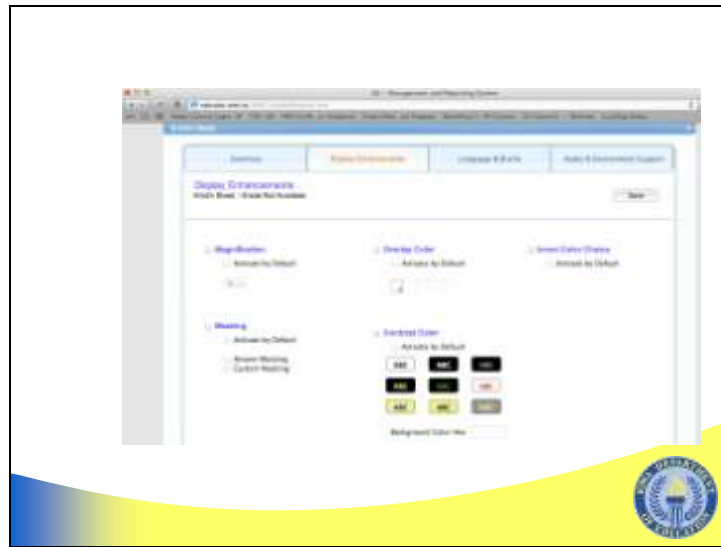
Summary | Display Enhancements | Language & Braille | Audio & Environment Support

Display Enhancements

Save

Magnification
Activate by Default

Overlay Color
Activate by Default

Invert Color Choice
Activate by Default

Masking
Activate by Default
Answer Masking
Custom Masking

Contrast Color
Activate by Default

ABC ABC ABC
ABC ABC ABC
ABC ABC ABC

Background Color Hex